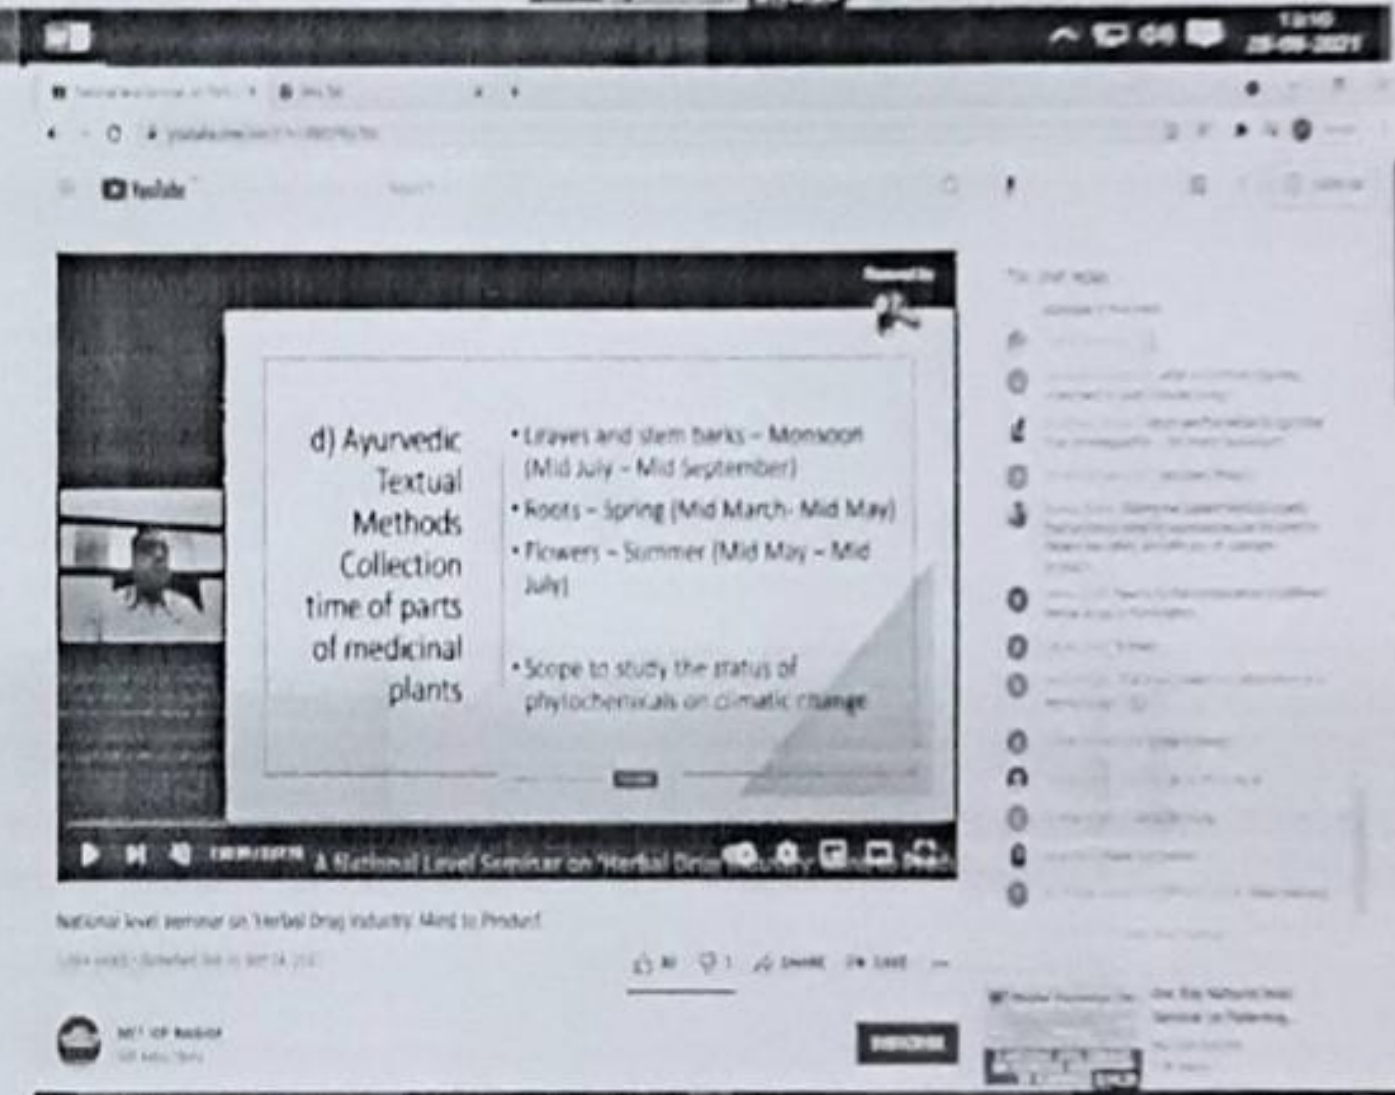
d) Ayurvedic Textual Methods Collection time of parts of medicinal plants

• Leaves and stem barks – Monsoon (Mid July – Mid September)

• Roots – Spring (Mid March- Mid May)

• Flowers – Summer (Mid May – Mid July)

• Scope to study the status of phytochemicals on climatic change

A National Level Seminar on 'Herbal Drug Industry: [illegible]

National level seminar on 'Herbal Drug Industry: Mind to Product'

SHARE SAVE

SUBSCRIBE

YouTube